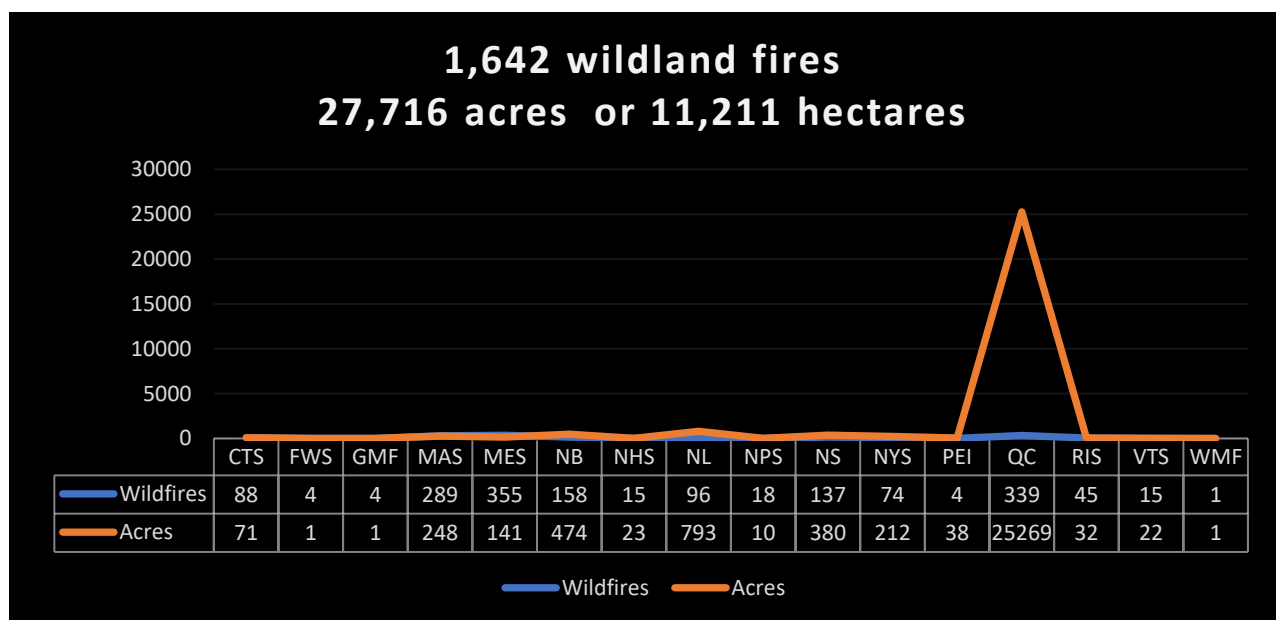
1,642 wildland fires
27,716 acres or 11,211 hectares

30000
25000
20000
15000
10000
5000
0

| | CTS | FWS | GMF | MAS | MES | NB | NHS | NL | NPS | NS | NYS | PEI | QC | RIS | VTS | WMF |
|---|---|---|---|---|---|---|---|---|---|---|---|---|---|---|---|---|
| Wildfires | 88 | 4 | 4 | 289 | 355 | 158 | 15 | 96 | 18 | 137 | 74 | 4 | 339 | 45 | 15 | 1 |
| Acres | 71 | 1 | 1 | 248 | 141 | 474 | 23 | 793 | 10 | 380 | 212 | 38 | 25269 | 32 | 22 | 1 |

Wildfires Acres